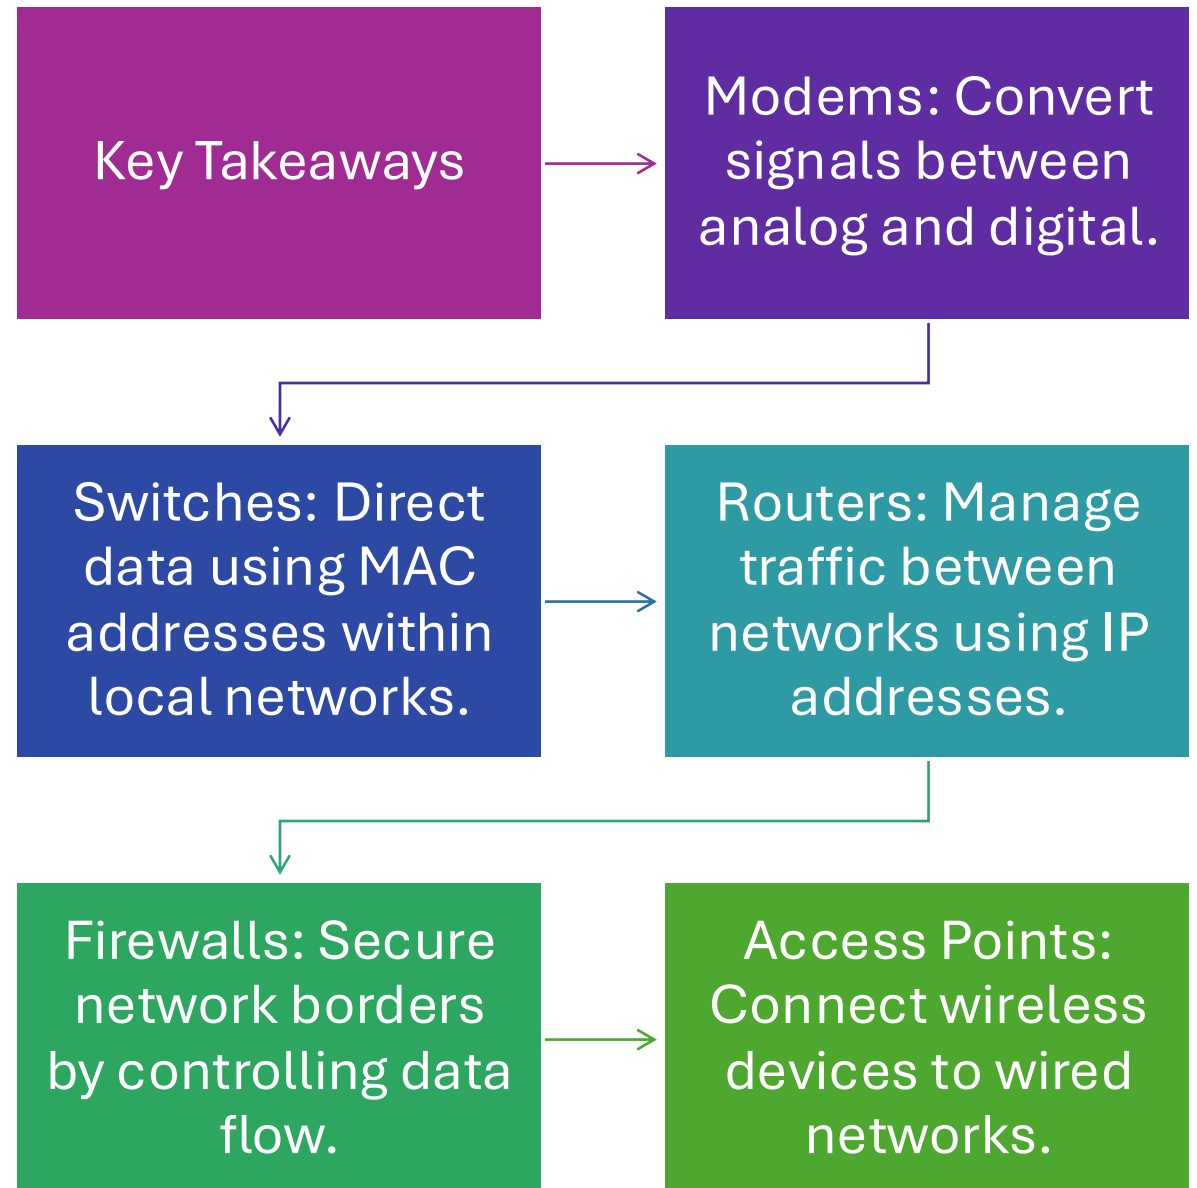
Key Takeaways

Modems: Convert signals between analog and digital.

Switches: Direct data using MAC addresses within local networks.

Routers: Manage traffic between networks using IP addresses.

Firewalls: Secure network borders by controlling data flow.

Access Points: Connect wireless devices to wired networks.